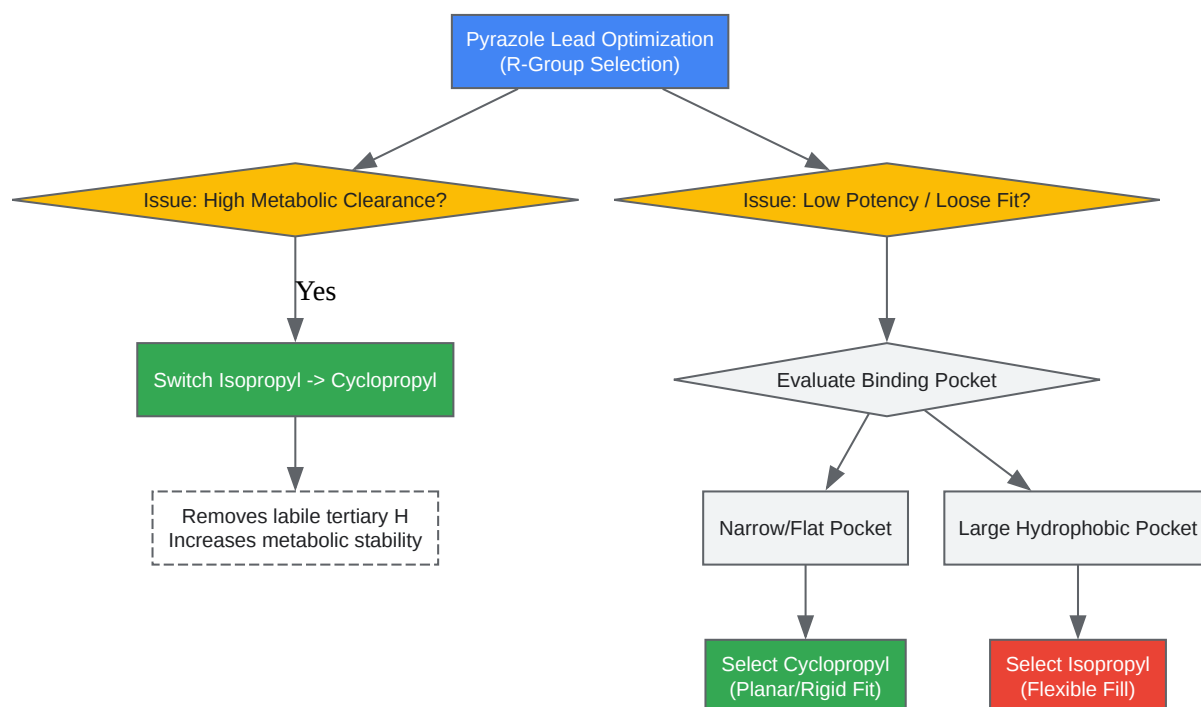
Pyrazole Lead Optimization
(R-Group Selection)

Issue: High Metabolic Clearance?

Issue: Low Potency / Loose Fit?

Yes

Switch Isopropyl -> Cyclopropyl

Removes labile tertiary H
Increases metabolic stability

Evaluate Binding Pocket

Narrow/Flat Pocket

Large Hydrophobic Pocket

Select Cyclopropyl
(Planar/Rigid Fit)

Select Isopropyl
(Flexible Fill)